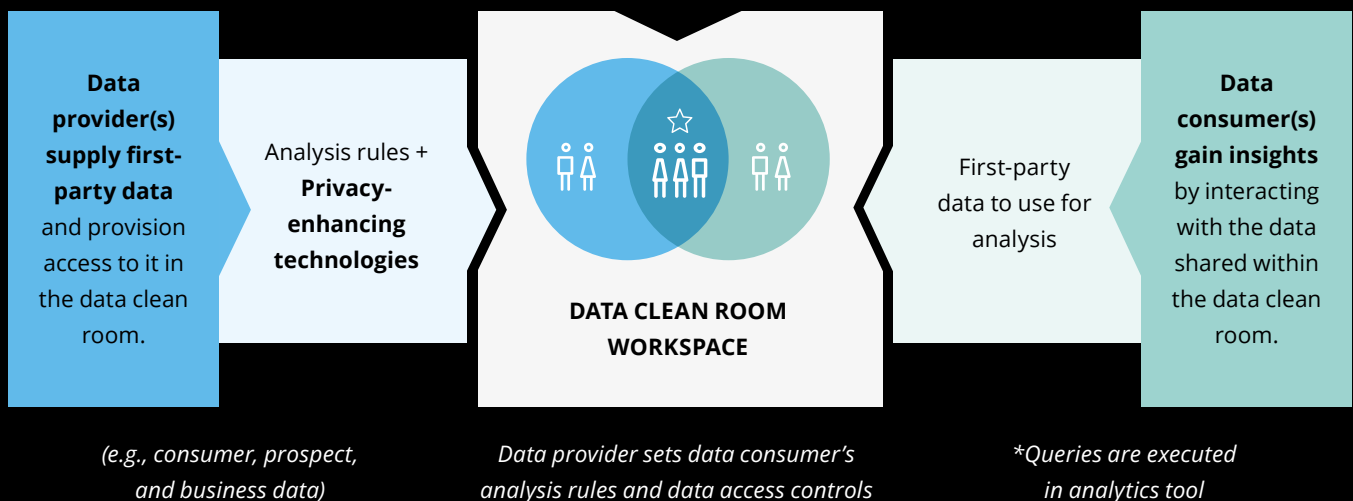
**Data provider(s) supply first-party data** and provision access to it in the data clean room.

Analysis rules + **Privacy-enhancing technologies**

DATA CLEAN ROOM WORKSPACE

First-party data to use for analysis

**Data consumer(s) gain insights** by interacting with the data shared within the data clean room.

*(e.g., consumer, prospect, and business data)*

*Data provider sets data consumer's analysis rules and data access controls*

*\*Queries are executed in analytics tool*